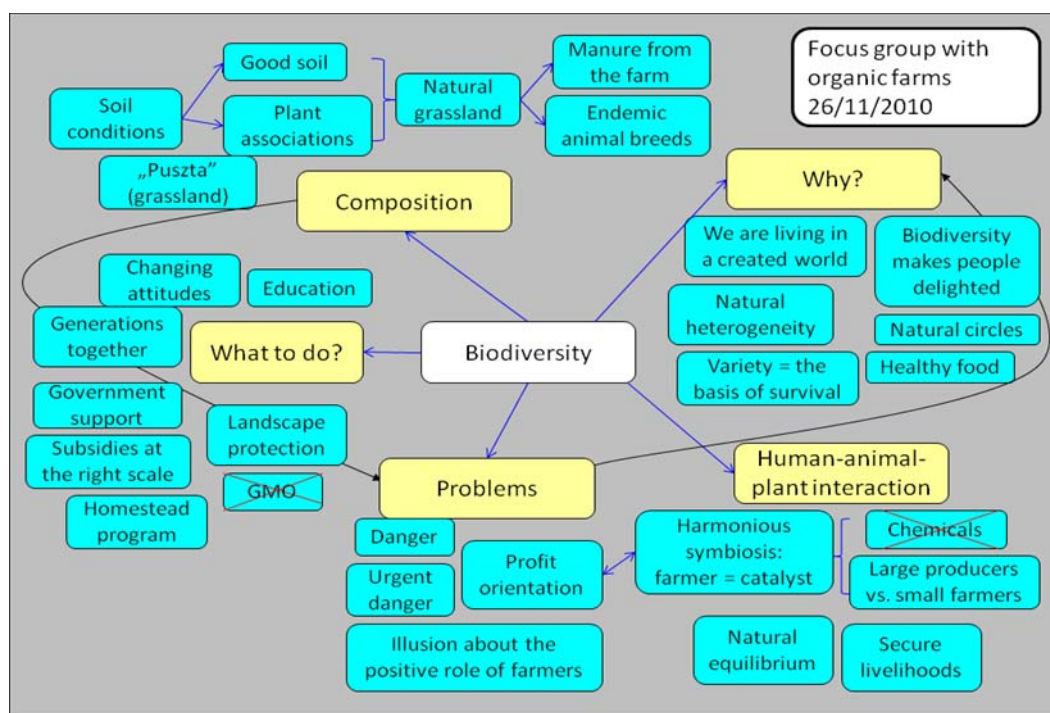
Focus group with organic farms 26/11/2010

Soil conditions

Good soil

Plant associations

Natural grassland

Manure from the farm

Endemic animal breeds

„Puszta" (grassland)

Composition

Why?

We are living in a created world

Biodiversity makes people delighted

Changing attitudes

Education

Natural heterogeneity

Natural circles

Generations together

What to do?

Biodiversity

Variety = the basis of survival

Healthy food

Government support

Landscape protection

Subsidies at the right scale

GMO

Problems

Human-animal-plant interaction

Homestead program

Danger

Harmonious symbiosis: farmer = catalyst

Chemicals

Profit orientation

Large producers vs. small farmers

Urgent danger

Illusion about the positive role of farmers

Natural equilibrium

Secure livelihoods